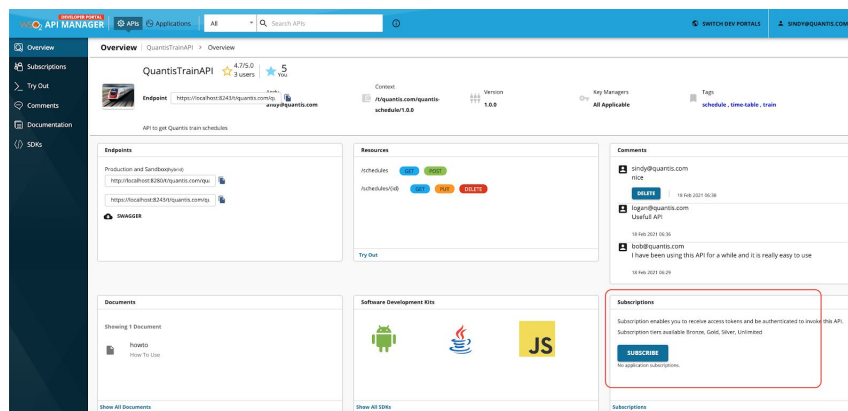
DEVELOPER PORTAL
API MANAGER
APIs
Applications
All
Search APIs
SWITCH DEV PORTALS
SINDY@QUANTIS.COM

Overview
Subscriptions
Try Out
Comments
Documentation
SDKs

Overview | QuantisTrainAPI > Overview

QuantisTrainAPI
4.7/5.0
3 users
5
You

Endpoint https://localhost:8243/t/quantis.com/q
sindy@quantis.com

Context
/t/quantis.com/quantis-schedule/1.0.0

Version
1.0.0

Key Managers
All Applicable

Tags
schedule , time-table , train

API to get Quantis train schedules

Endpoints
Production and Sandbox(Hybrid)
http://localhost:8280/t/quantis.com/qu
https://localhost:8243/t/quantis.com/qu
SWAGGER

Resources
/schedules GET POST
/schedules/{id} GET PUT DELETE
Try Out

Comments
sindy@quantis.com
nice
DELETE 10 Feb 2021 06:38
logan@quantis.com
Usefull API
10 Feb 2021 06:36
bob@quantis.com
I have been using this API for a while and it is really easy to use
10 Feb 2021 06:29

Documents
Showing 1 Document
howto
How To Use
Show All Documents

Software Development Kits
JS
Show All SDKs

Subscriptions
Subscription enables you to receive access tokens and be authenticated to invoke this API.
Subscription tiers available Bronze, Gold, Silver, Unlimited
SUBSCRIBE
No application subscriptions.
Subscriptions